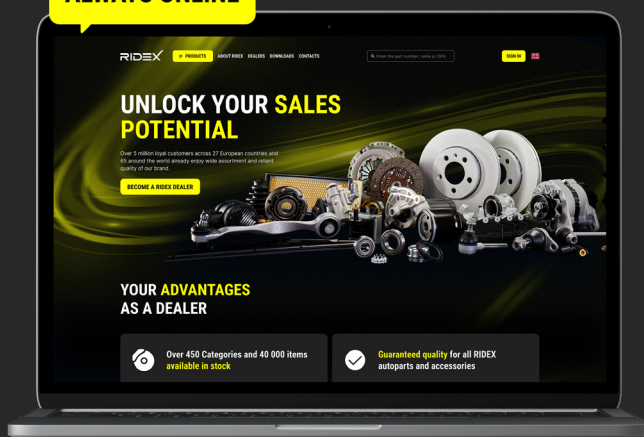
ALWAYS ONLINE

RIDEX PRODUCTS ABOUT RIDEX DEALERS DOWNLOADS CONTACTS

Enter the part number, name or OEN

SIGN IN

UNLOCK YOUR SALES POTENTIAL

Over 5 million loyal customers across 27 European countries and 65 around the world already enjoy wide assortment and reliant quality of our brand.

BECOME A RIDEX DEALER

YOUR ADVANTAGES AS A DEALER

Over 450 Categories and 40 000 items available in stock

Guaranteed quality for all RIDEX autoparts and accessories